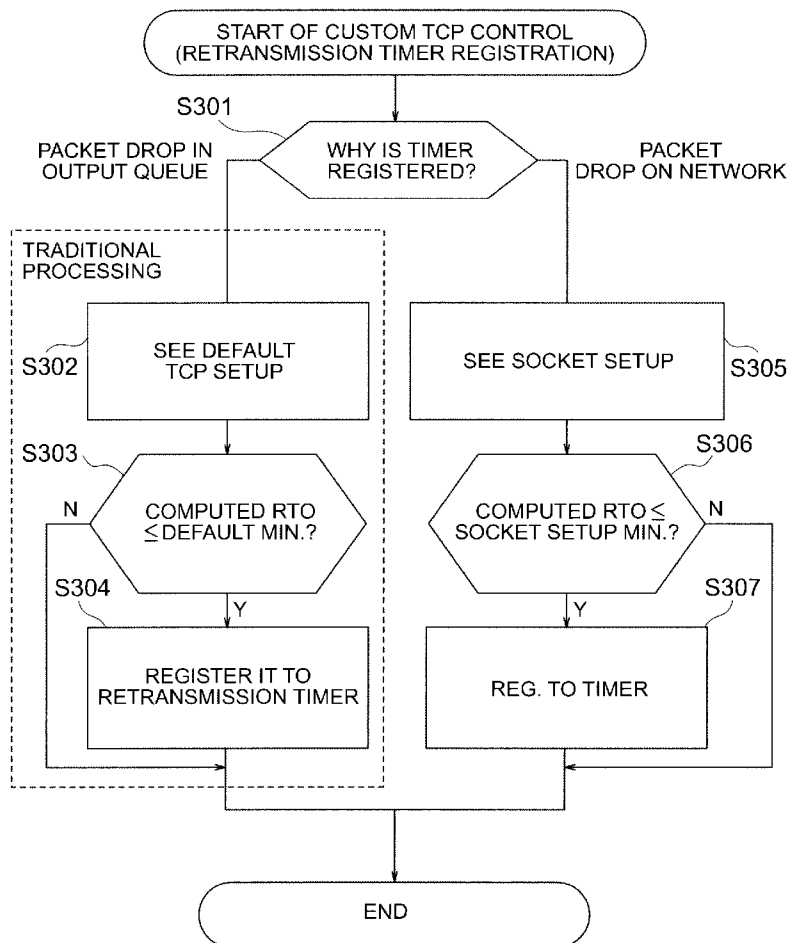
START OF CUSTOM TCP CONTROL (RETRANSMISSION TIMER REGISTRATION)

S301

WHY IS TIMER REGISTERED?

PACKET DROP IN OUTPUT QUEUE

PACKET DROP ON NETWORK

TRADITIONAL PROCESSING

S302

SEE DEFAULT TCP SETUP

S303

COMPUTED RTO $\leq$DEFAULT MIN.?

N

S304

Y

REGISTER IT TO RETRANSMISSION TIMER

SEE SOCKET SETUP

S305

S306

COMPUTED RTO $\leq$ SOCKET SETUP MIN.?

N

Y

S307

REG. TO TIMER

END